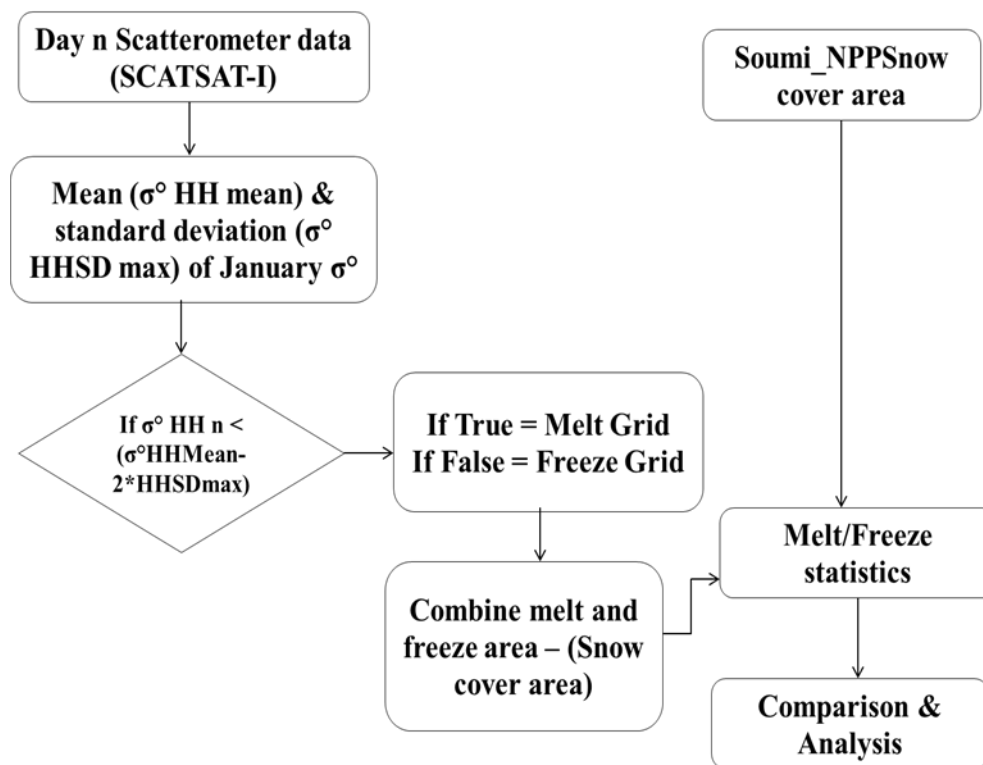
Day n Scatterometer data (SCATSAT-I)

Mean (σ° HH mean) & standard deviation (σ° HHSD max) of January σ°

If σ° HH n < (σ°HHMean-2*HHSDmax)

If True = Melt Grid
If False = Freeze Grid

Combine melt and freeze area – (Snow cover area)

Soumi_NPPSnow cover area

Melt/Freeze statistics

Comparison & Analysis